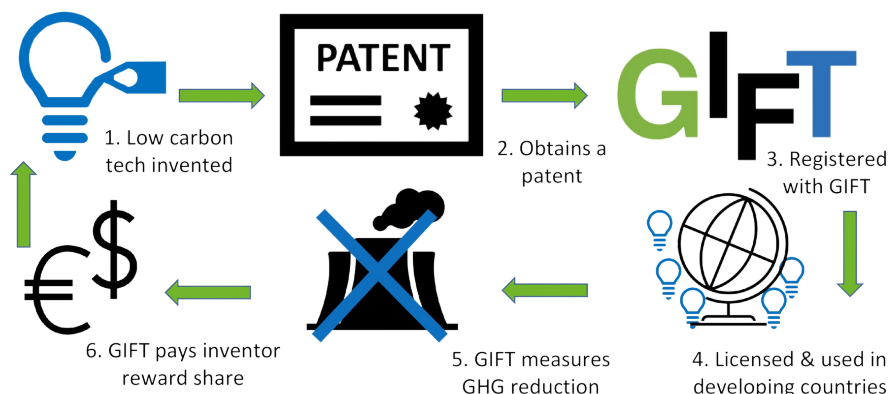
1. Low carbon tech invented

PATENT

2. Obtains a patent

GIFT

3. Registered with GIFT

4. Licensed & used in developing countries

5. GIFT measures GHG reduction

€$

6. GIFT pays inventor reward share